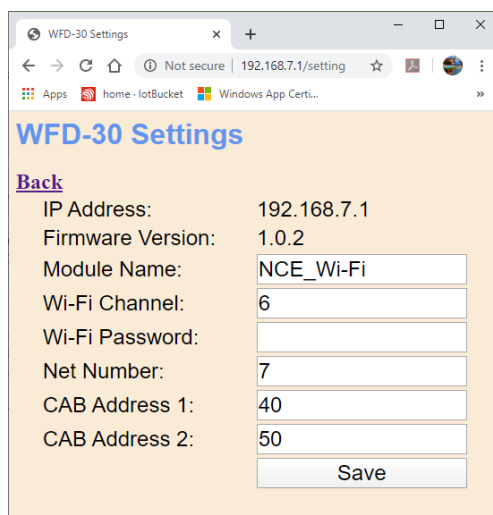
WFD-30 Settings ×
+
Not secure | 192.168.7.1/setting
Apps home · IotBucket Windows App Certi...
»

WFD-30 Settings

Back

| IP Address: | 192.168.7.1 |
|---|---|
| Firmware Version: | 1.0.2 |
| Module Name: | NCE_Wi-Fi |
| Wi-Fi Channel: | 6 |
| Wi-Fi Password: | |
| Net Number: | 7 |
| CAB Address 1: | 40 |
| CAB Address 2: | 50 |

Save